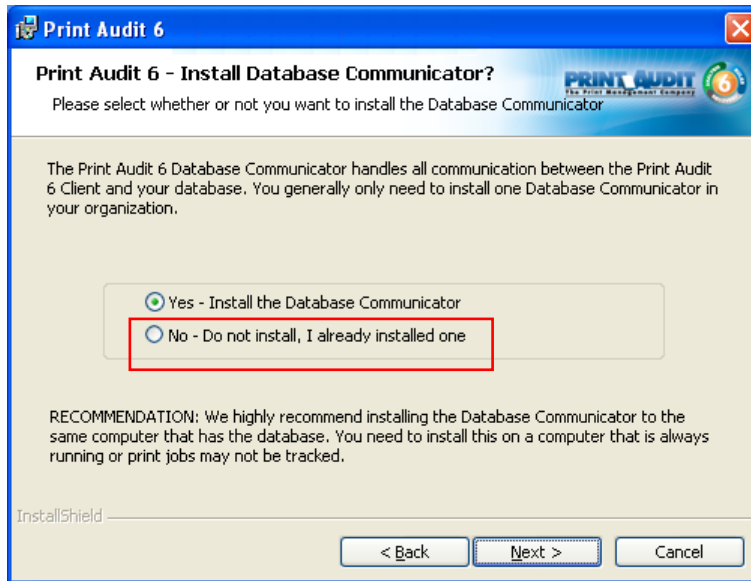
Print Audit 6

Print Audit 6 - Install Database Communicator?

Please select whether or not you want to install the Database Communicator

PRINT AUDIT
The Print Management Company
6

The Print Audit 6 Database Communicator handles all communication between the Print Audit 6 Client and your database. You generally only need to install one Database Communicator in your organization.

Yes - Install the Database Communicator

No - Do not install, I already installed one

RECOMMENDATION: We highly recommend installing the Database Communicator to the same computer that has the database. You need to install this on a computer that is always running or print jobs may not be tracked.

InstallShield

< Back

Next >

Cancel